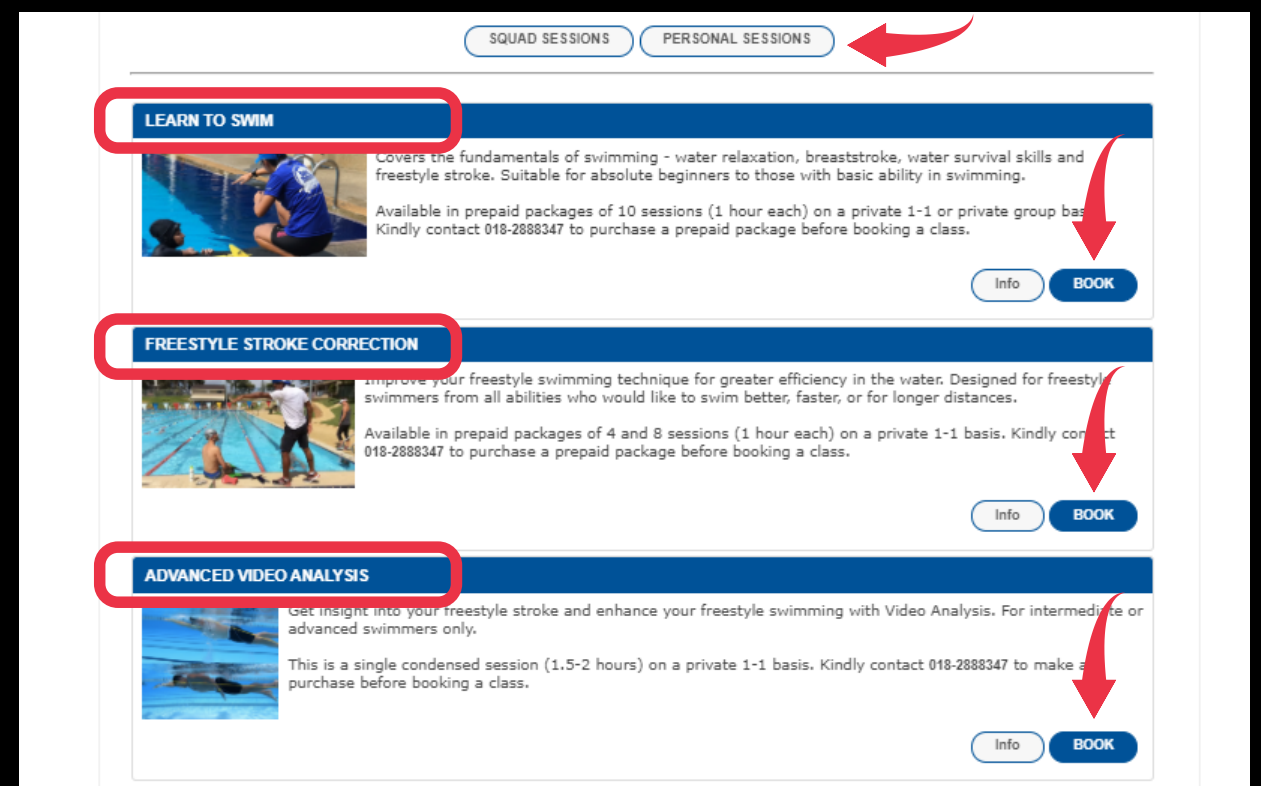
SQUAD SESSIONS
PERSONAL SESSIONS

LEARN TO SWIM

Covers the fundamentals of swimming - water relaxation, breaststroke, water survival skills and freestyle stroke. Suitable for absolute beginners to those with basic ability in swimming.

Available in prepaid packages of 10 sessions (1 hour each) on a private 1-1 or private group bas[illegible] Kindly contact 018-2888347 to purchase a prepaid package before booking a class.

Info
BOOK

FREESTYLE STROKE CORRECTION

Improve your freestyle swimming technique for greater efficiency in the water. Designed for freestyl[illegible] swimmers from all abilities who would like to swim better, faster, or for longer distances.

Available in prepaid packages of 4 and 8 sessions (1 hour each) on a private 1-1 basis. Kindly con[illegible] 018-2888347 to purchase a prepaid package before booking a class.

Info
BOOK

ADVANCED VIDEO ANALYSIS

Get insight into your freestyle stroke and enhance your freestyle swimming with Video Analysis. For intermedi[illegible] or advanced swimmers only.

This is a single condensed session (1.5-2 hours) on a private 1-1 basis. Kindly contact 018-2888347 to make a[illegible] purchase before booking a class.

Info
BOOK